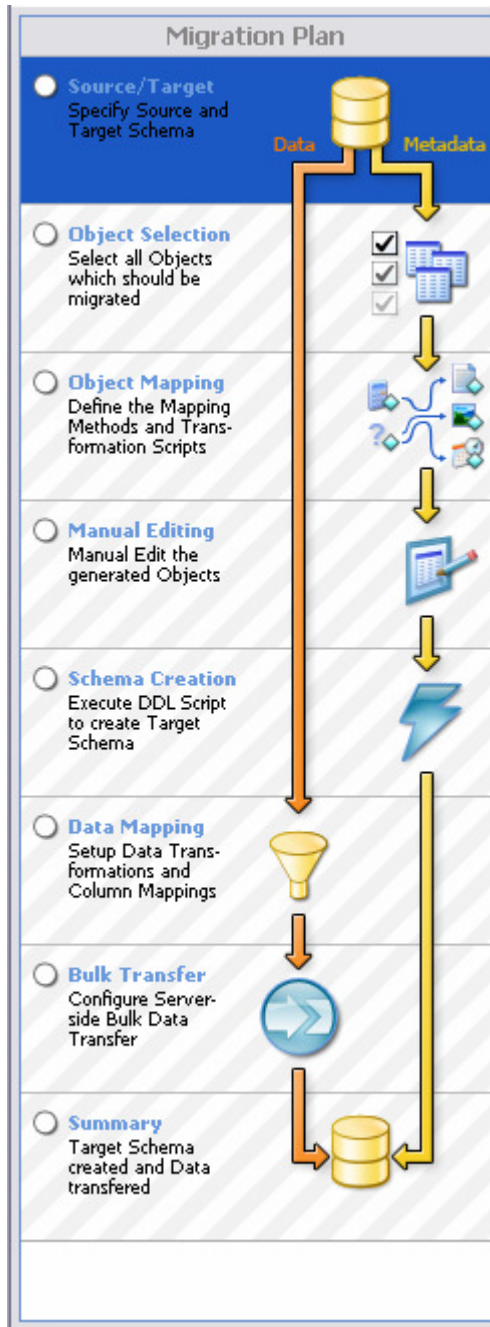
Migration Plan

Source/Target
Specify Source and Target Schema

Data

Metadata

Object Selection
Select all Objects which should be migrated

Object Mapping
Define the Mapping Methods and Transformation Scripts

Manual Editing
Manual Edit the generated Objects

Schema Creation
Execute DDL Script to create Target Schema

Data Mapping
Setup Data Transformations and Column Mappings

Bulk Transfer
Configure Serverside Bulk Data Transfer

Summary
Target Schema created and Data transfered